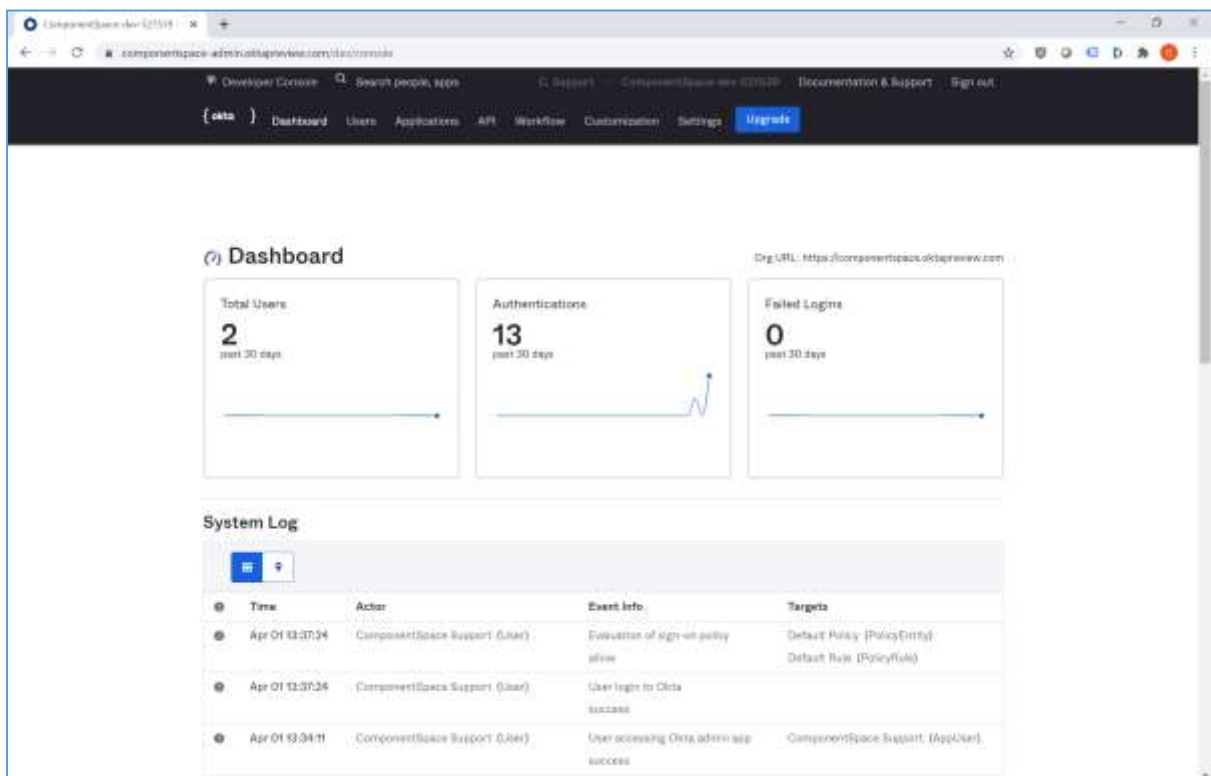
ComponentSpace-dev-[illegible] ×
componentspace-admin.oktapreview.com/dev/console

Developer Console   Search people, apps   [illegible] Support   ComponentSpace-dev-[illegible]   Documentation & Support   Sign out

{okta}   Dashboard   Users   Applications   API   Workflow   Customization   Settings   Upgrade

Dashboard

Org URL: https://componentspace.oktapreview.com

Total Users
2
past 30 days

Authentications
13
past 30 days

Failed Logins
0
past 30 days

System Log

| | Time | Actor | Event Info | Targets |
|---|---|---|---|---|
| | Apr 01 13:37:24 | ComponentSpace Support (User) | Evaluation of sign-on policy allow | Default Policy (PolicyEntity) Default Rule (PolicyRule) |
| | Apr 01 13:37:24 | ComponentSpace Support (User) | User login to Okta success | |
| | Apr 01 13:34:11 | ComponentSpace Support (User) | User accessing Okta admin app success | ComponentSpace Support (AppUser) |